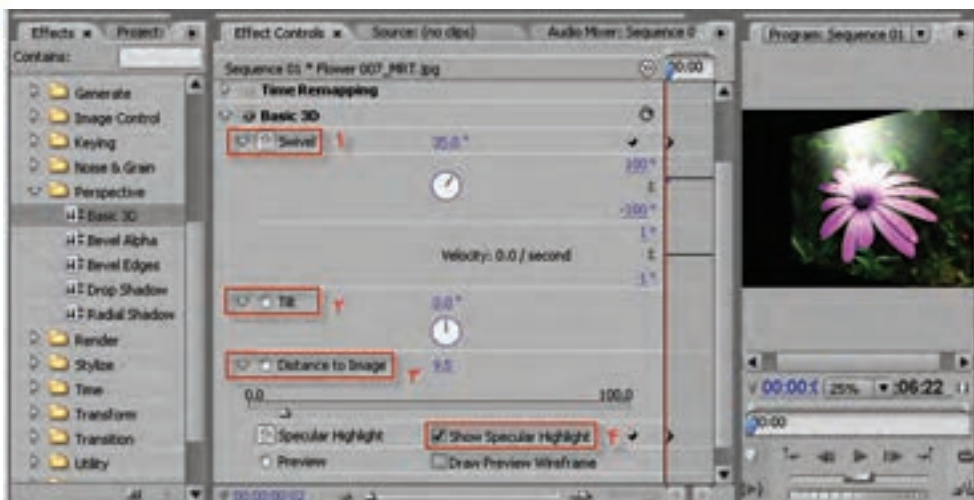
Effects ×   Project   Effect Controls ×   Source: (no clips)   Audio Mixer: Sequence 0   Program: Sequence 01

Contains:

Generate
Image Control
Keying
Noise & Grain
Perspective
Basic 3D
Bevel Alpha
Bevel Edges
Drop Shadow
Radial Shadow
Render
Stylize
Time
Transform
Transition
Utility

Sequence 01 * Flower 007_MRT.jpg   00:00

Time Remapping
Basic 3D
Swivel ۱   35.0 °
100 °
-100 °
1 °
Velocity: 0.0 / second
1 °
Tilt ۲   0.0 °
Distance to Image ۳   9.5
0.0   100.0
Specular Highlight   Show Specular Highlight ۴
Preview   Draw Preview Wireframe

00:00:00:02

00:00:0   25%   06:22
00:00